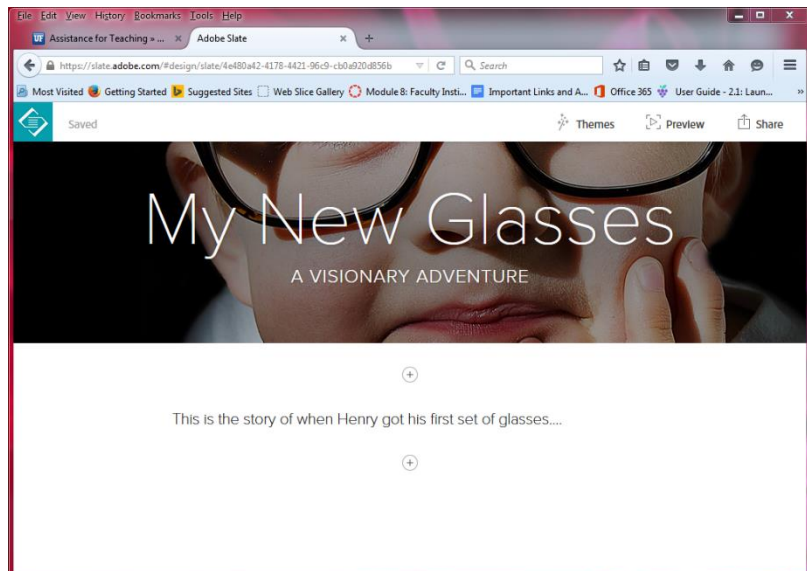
File Edit View History Bookmarks Tools Help

UF Assistance for Teaching » ... × Adobe Slate × +

https://slate.adobe.com/#design/slate/4e480a42-4178-4421-96c9-cb0a920d856b

Search

Most Visited Getting Started Suggested Sites Web Slice Gallery Module 8: Faculty Insti... Important Links and A... Office 365 User Guide - 2.1: Laun...

Saved

Themes Preview Share

My New Glasses

A VISIONARY ADVENTURE

+

This is the story of when Henry got his first set of glasses....

+